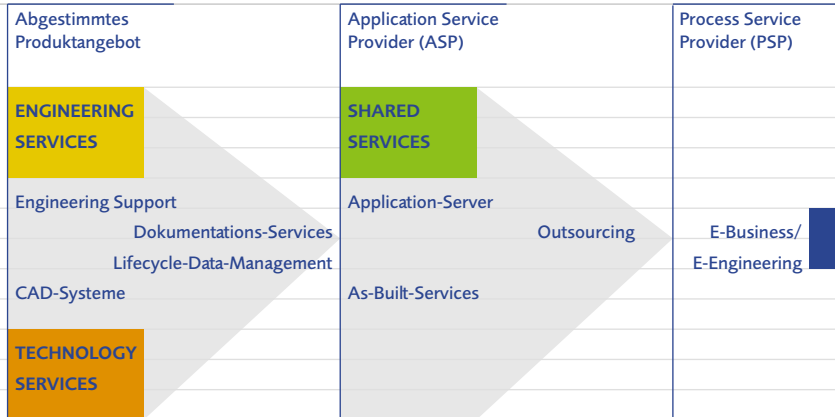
Abgestimmtes Produktangebot

ENGINEERING SERVICES

Engineering Support

Dokumentations-Services

Lifecycle-Data-Management

CAD-Systeme

TECHNOLOGY SERVICES

Application Service Provider (ASP)

SHARED SERVICES

Application-Server

Outsourcing

As-Built-Services

Process Service Provider (PSP)

E-Business/ E-Engineering